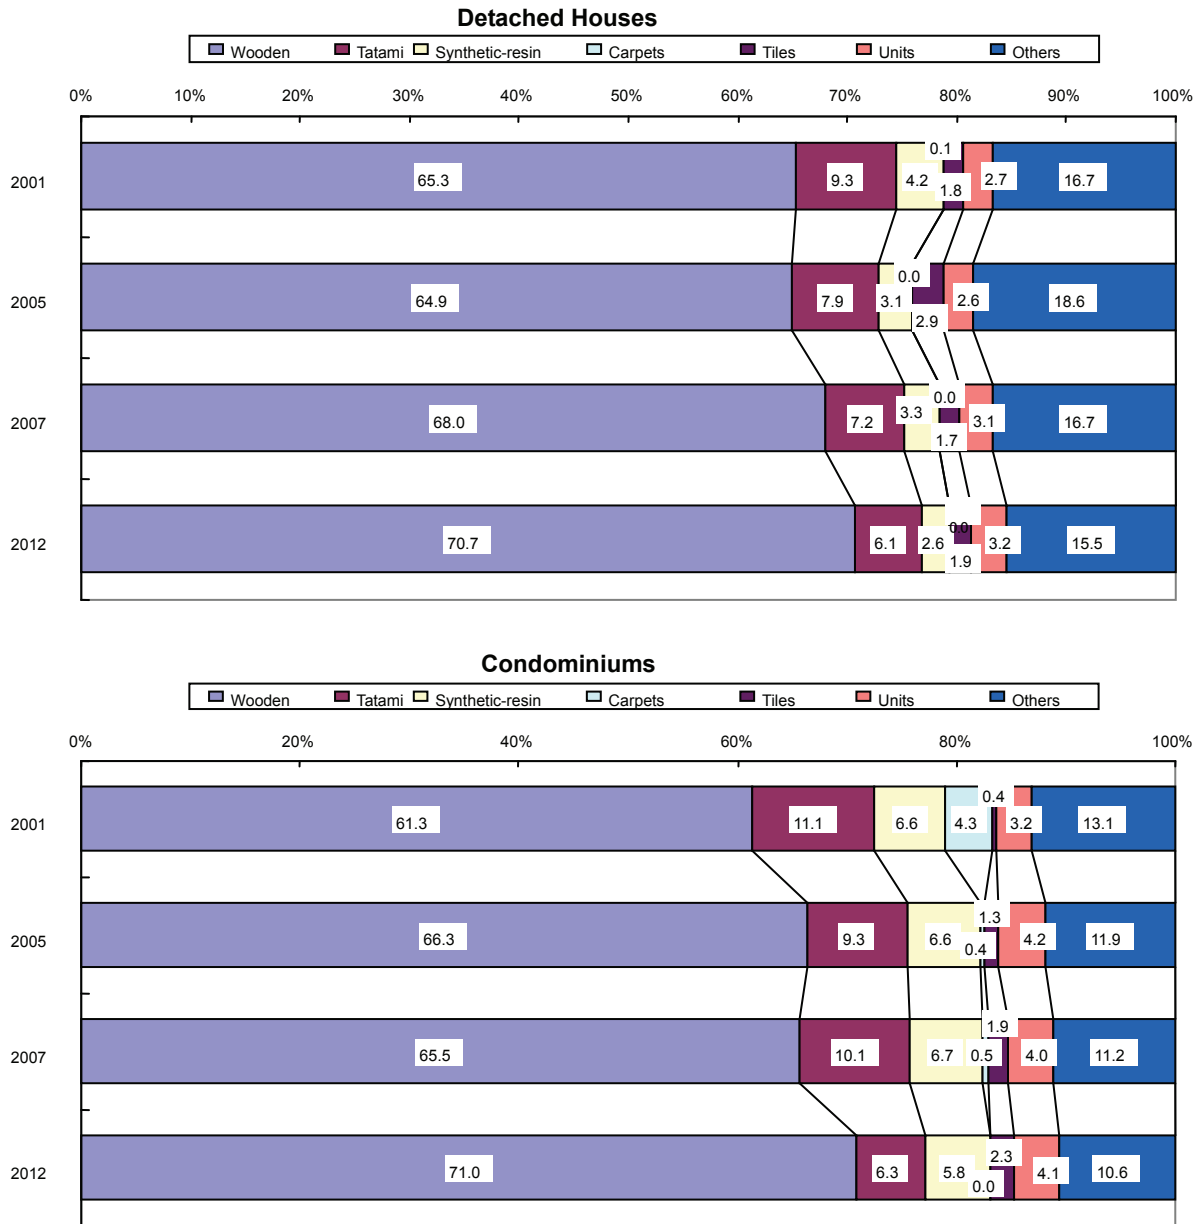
Detached Houses

Wooden Tatami Synthetic-resin Carpets Tiles Units Others

0% 10% 20% 30% 40% 50% 60% 70% 80% 90% 100%

2001 65.3 9.3 4.2 0.1 1.8 2.7 16.7

2005 64.9 7.9 3.1 0.0 2.9 2.6 18.6

2007 68.0 7.2 3.3 0.0 1.7 3.1 16.7

2012 70.7 6.1 2.6 0.0 1.9 3.2 15.5

Condominiums

Wooden Tatami Synthetic-resin Carpets Tiles Units Others

0% 20% 40% 60% 80% 100%

2001 61.3 11.1 6.6 4.3 0.4 3.2 13.1

2005 66.3 9.3 6.6 1.3 0.4 4.2 11.9

2007 65.5 10.1 6.7 1.9 0.5 4.0 11.2

2012 71.0 6.3 5.8 2.3 0.0 4.1 10.6